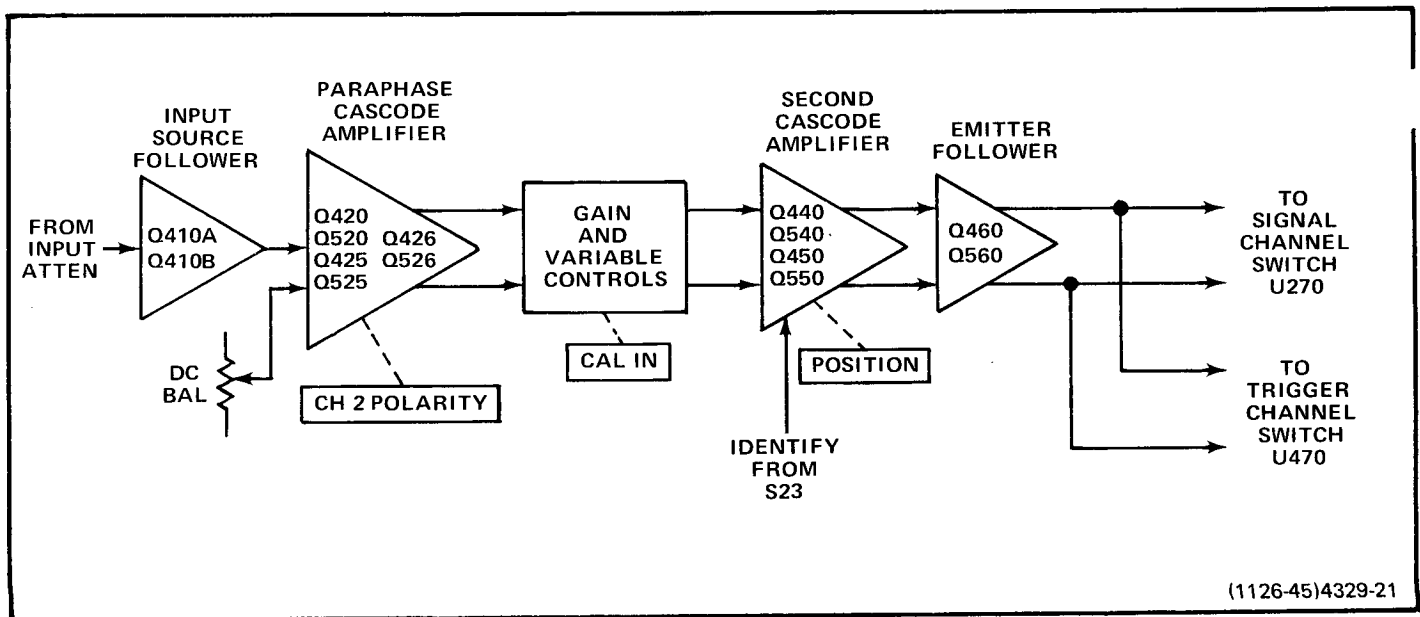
INPUT SOURCE FOLLOWER

PARAPHASE CASCODE AMPLIFIER

SECOND CASCODE AMPLIFIER

EMITTER FOLLOWER

FROM INPUT ATTEN

Q410A
Q410B

Q420
Q520
Q425
Q525
Q426
Q526

GAIN AND VARIABLE CONTROLS

Q440
Q540
Q450
Q550

Q460
Q560

TO SIGNAL CHANNEL SWITCH U270

TO TRIGGER CHANNEL SWITCH U470

DC BAL

CH 2 POLARITY

CAL IN

POSITION

IDENTIFY FROM S23

(1126-45)4329-21